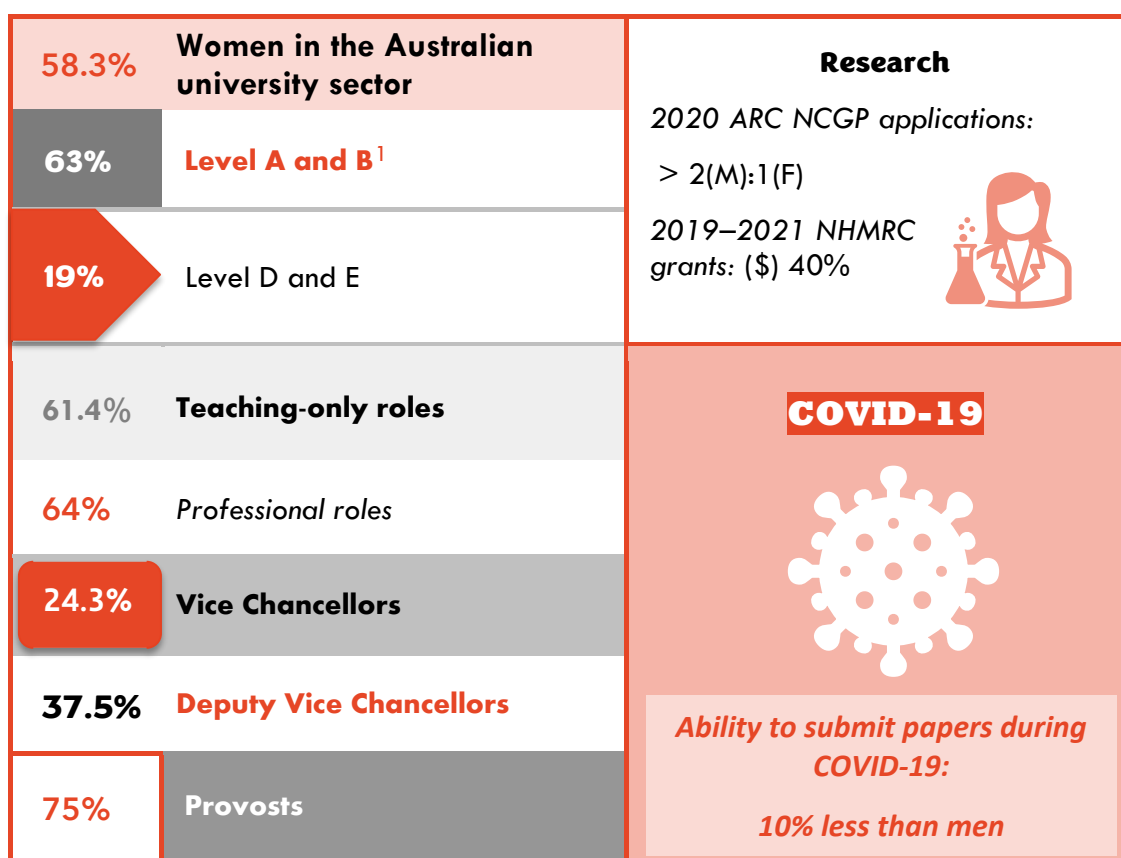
58.3% Women in the Australian university sector

63% Level A and B$^1$

19% Level D and E

61.4% Teaching-only roles

64% Professional roles

24.3% Vice Chancellors

37.5% Deputy Vice Chancellors

75% Provosts

Research

2020 ARC NCGP applications:

> 2(M):1(F)

2019–2021 NHMRC grants: ($) 40%

COVID-19

Ability to submit papers during COVID-19:

10% less than men